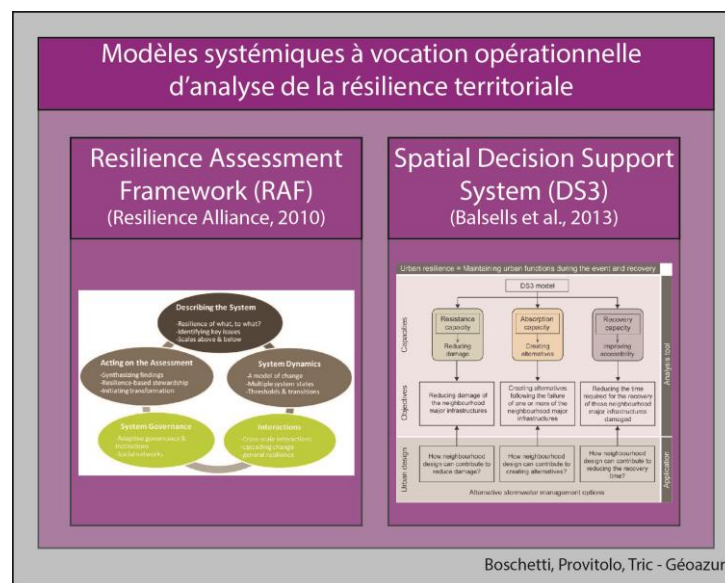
Modèles systémiques à vocation opérationnelle d'analyse de la résilience territoriale

Resilience Assessment Framework (RAF)
(Resilience Alliance, 2010)

Describing the System
-Resilience of what, to what?
-Identifying key issues
-Scales above & below

Acting on the Assessment
-Synthesizing findings
-Resilience-based stewardship
-Initiating transformation

System Dynamics
-A model of change
-Multiple system states
-Thresholds & transitions

System Governance
-Adaptive governance & institutions
-Social networks

Interactions
-Cross-scale interactions
-Cascading change
-General resilience

Spatial Decision Support System (DS3)
(Balsells et al., 2013)

Urban resilience = Maintaining urban functions during the event and recovery

DS3 model

Capacities

Resistance capacity
Reducing damage

Absorption capacity
Creating alternatives

Recovery capacity
Improving accessibility

Objectives

Reducing damage of the neighbourhood major infrastructures

Creating alternatives following the failure of one or more of the neighbourhood major infrastructures

Reducing the time required for the recovery of those neighbourhood major infrastructures damaged

Urban design

How neighbourhood design can contribute to reduce damage?

How neighbourhood design can contribute to creating alternatives?

How neighbourhood design can contribute to reducing the recovery time?

Alternative stormwater management options

Analysis tool

Application

Boschetti, Provitolo, Tric - Géoazur